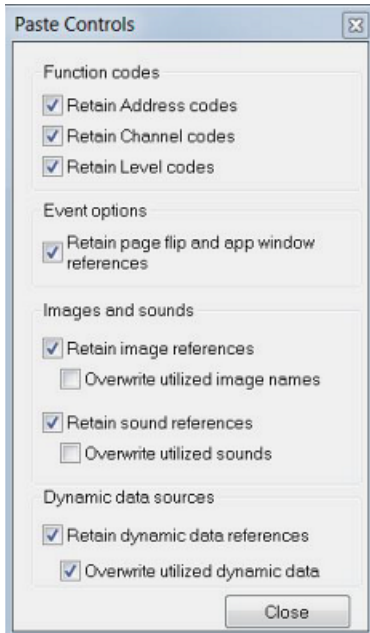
Paste Controls

Function codes
Retain Address codes
Retain Channel codes
Retain Level codes

Event options
Retain page flip and app window references

Images and sounds
Retain image references
Overwrite utilized image names
Retain sound references
Overwrite utilized sounds

Dynamic data sources
Retain dynamic data references
Overwrite utilized dynamic data

Close